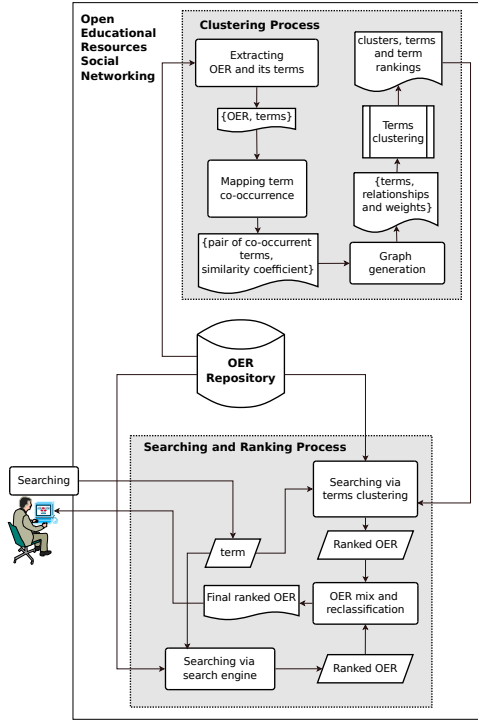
Open Educational Resources Social Networking

Clustering Process

Extracting OER and its terms

{OER, terms}

Mapping term co-occurrence

{pair of co-occurrent terms, similarity coefficient}

Graph generation

{terms, relationships and weights}

Terms clustering

clusters, terms and term rankings

OER Repository

Searching and Ranking Process

Searching

Searching via terms clustering

term

Ranked OER

Final ranked OER

OER mix and reclassification

Searching via search engine

Ranked OER